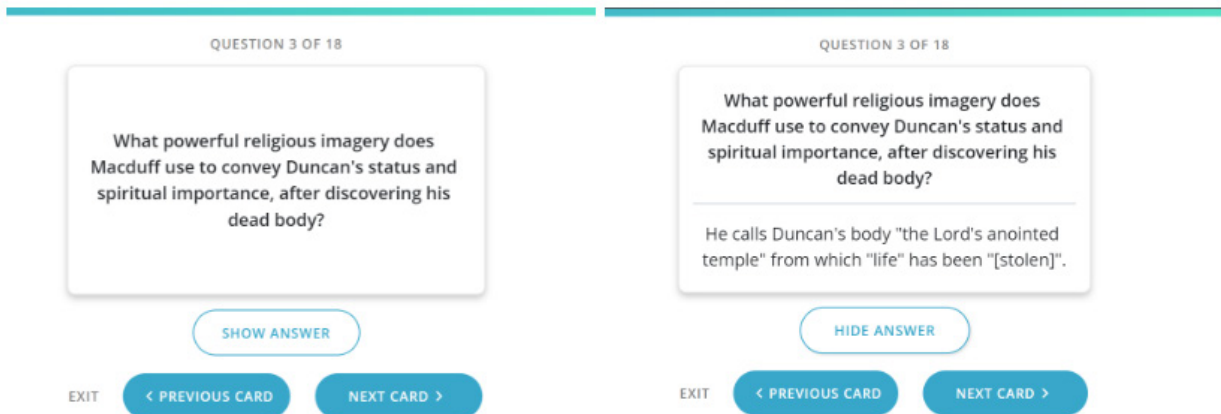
QUESTION 3 OF 18

What powerful religious imagery does Macduff use to convey Duncan's status and spiritual importance, after discovering his dead body?

SHOW ANSWER

EXIT ‹ PREVIOUS CARD NEXT CARD ›

QUESTION 3 OF 18

What powerful religious imagery does Macduff use to convey Duncan's status and spiritual importance, after discovering his dead body?

He calls Duncan's body "the Lord's anointed temple" from which "life" has been "[stolen]".

HIDE ANSWER

EXIT ‹ PREVIOUS CARD NEXT CARD ›